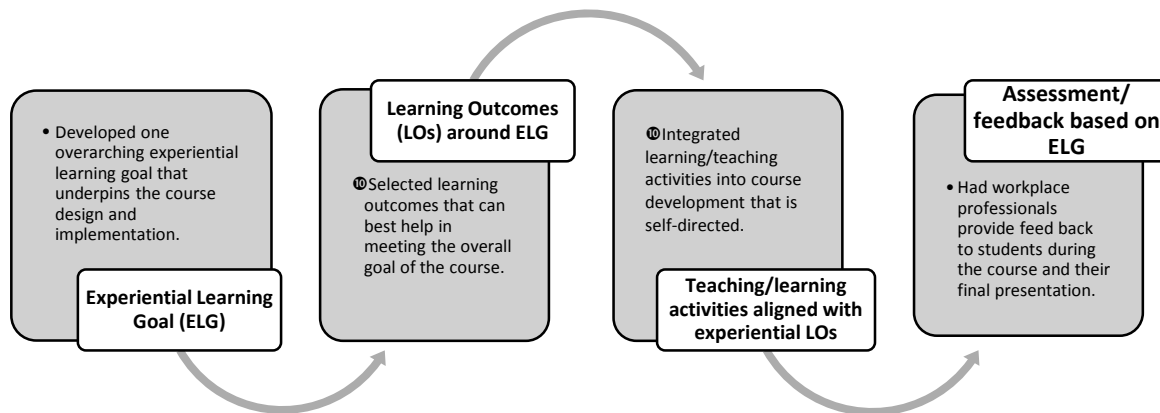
• Developed one overarching experiential learning goal that underpins the course design and implementation.

Experiential Learning Goal (ELG)

Learning Outcomes (LOs) around ELG

❿Selected learning outcomes that can best help in meeting the overall goal of the course.

❿Integrated learning/teaching activities into course development that is self-directed.

Teaching/learning activities aligned with experiential LOs

Assessment/ feedback based on ELG

• Had workplace professionals provide feed back to students during the course and their final presentation.